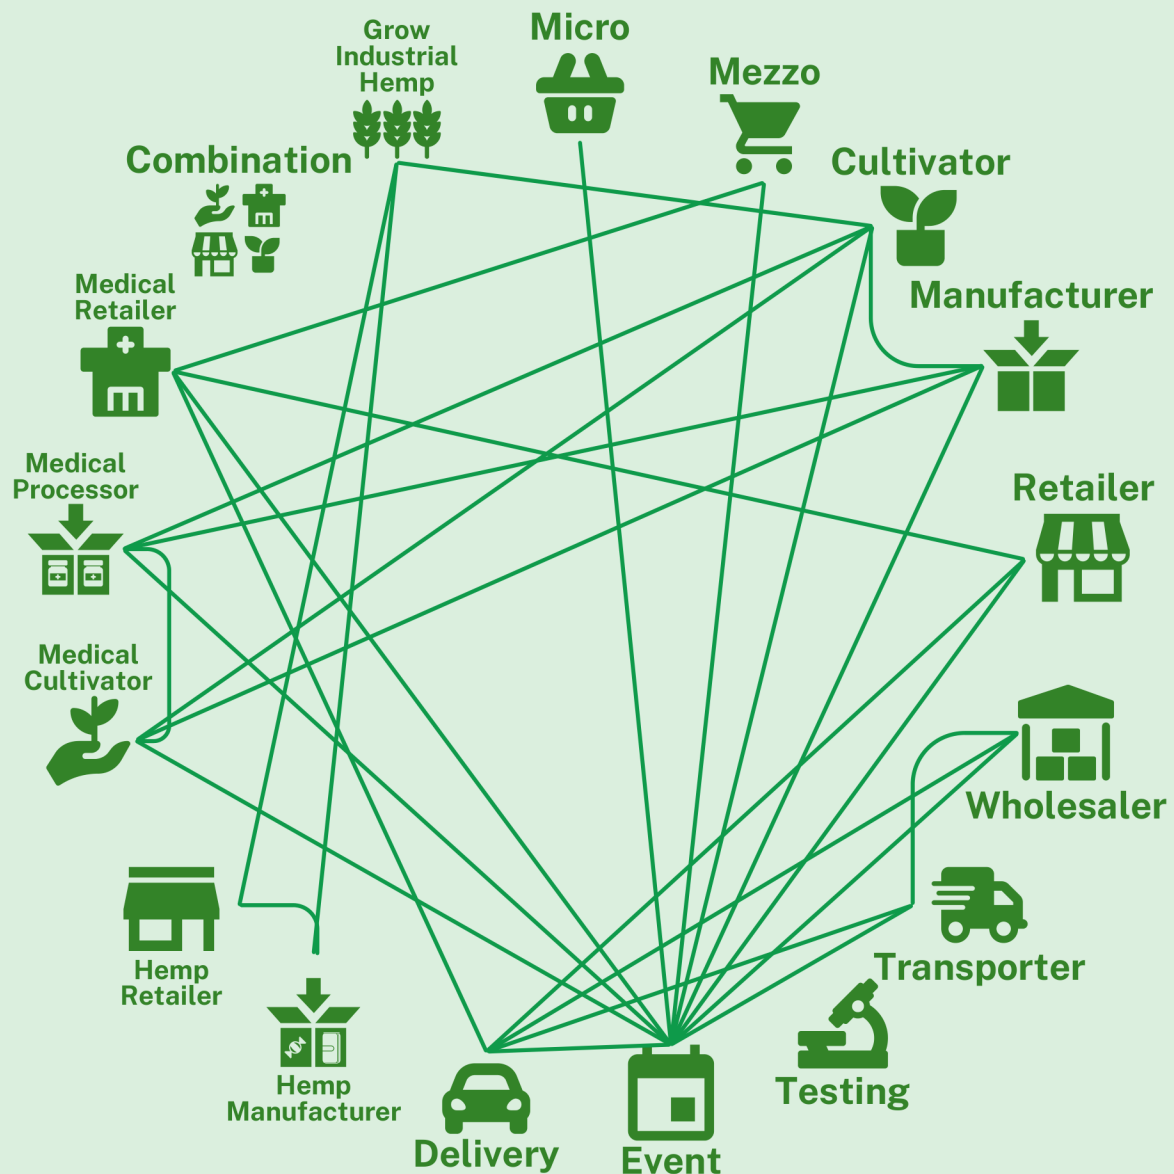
Grow Industrial Hemp

Micro

Mezzo

Combination

Cultivator

Medical Retailer

Manufacturer

Medical Processor

Retailer

Medical Cultivator

Wholesaler

Hemp Retailer

Transporter

Hemp Manufacturer

Testing

Delivery

Event